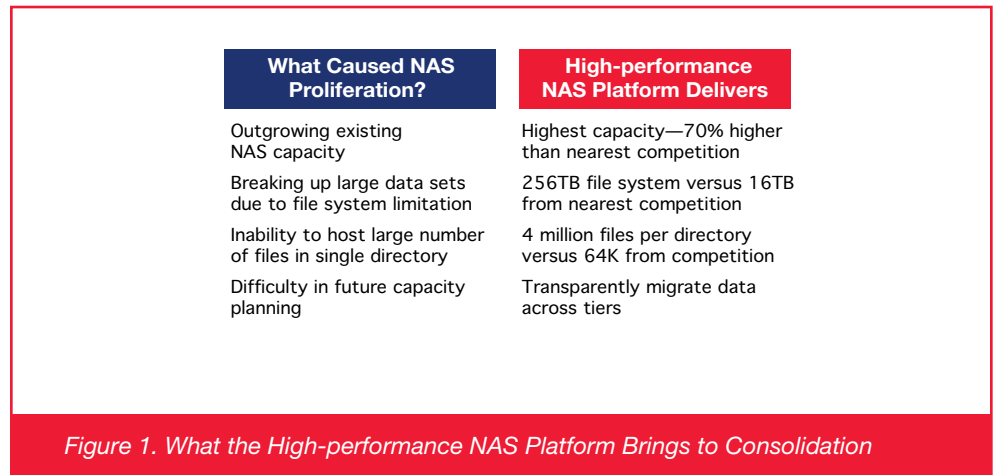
| What Caused NAS Proliferation? | High-performance NAS Platform Delivers |
|---|---|
| Outgrowing existing NAS capacity | Highest capacity—70% higher than nearest competition |
| Breaking up large data sets due to file system limitation | 256TB file system versus 16TB from nearest competition |
| Inability to host large number of files in single directory | 4 million files per directory versus 64K from competition |
| Difficulty in future capacity planning | Transparently migrate data across tiers |

Figure 1. What the High-performance NAS Platform Brings to Consolidation